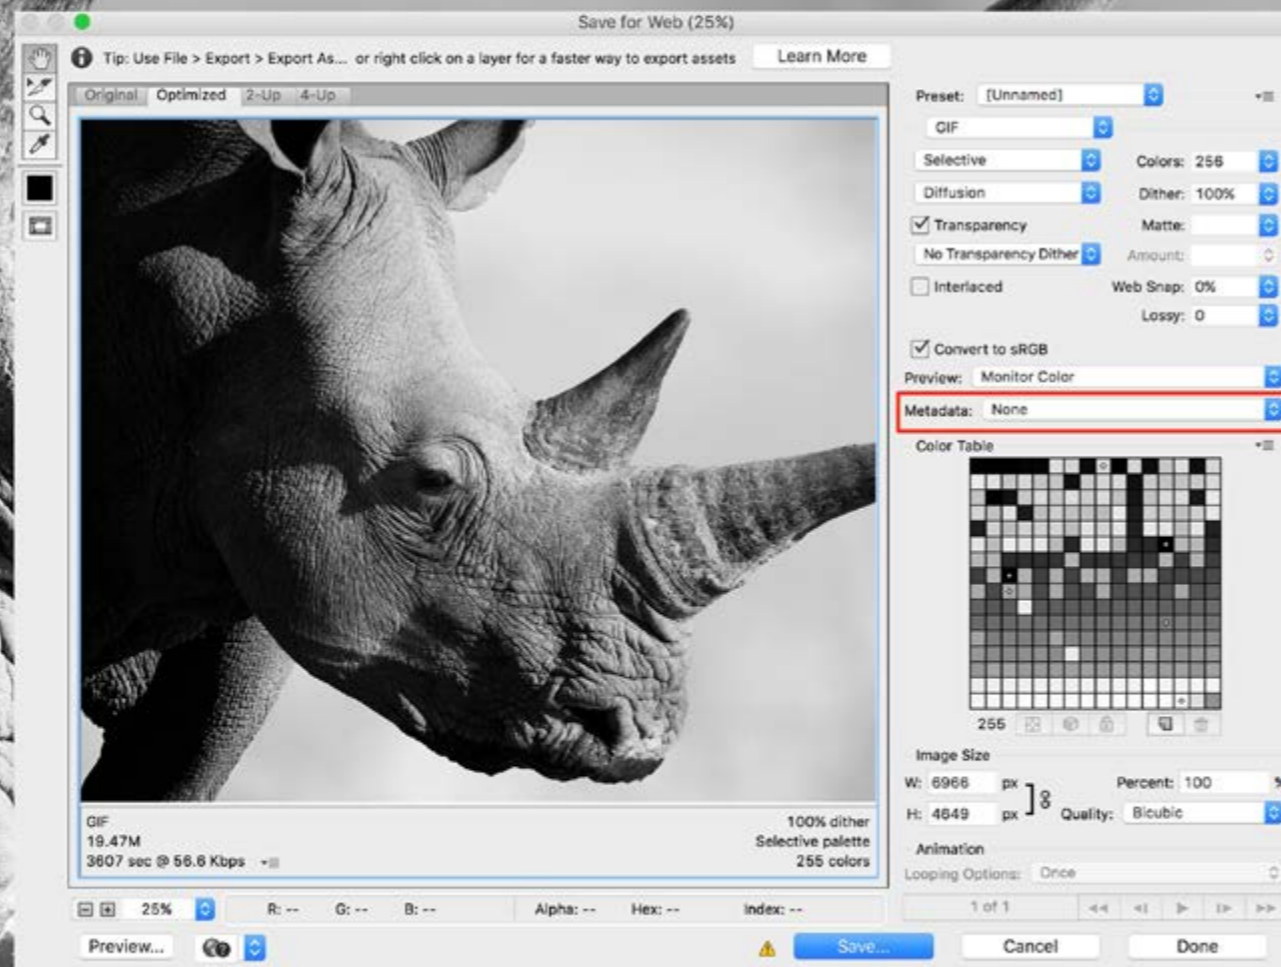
Save for Web (25%)

Tip: Use File > Export > Export As... or right click on a layer for a faster way to export assets

Learn More

Original Optimized 2-Up 4-Up

GIF
19.47M
3607 sec @ 56.6 Kbps

100% dither
Selective palette
255 colors

Preset: [Unnamed]
GIF
Selective
Colors: 256
Diffusion
Dither: 100%
Transparency
Matte:
No Transparency Dither
Amount:
Interlaced
Web Snap: 0%
Lossy: 0
Convert to sRGB
Preview: Monitor Color
Metadata: None
Color Table
255
Image Size
W: 6966 px
H: 4649 px
Percent: 100
Quality: Bicubic
Animation
Looping Options: Once
1 of 1

25%
R: --
G: --
B: --
Alpha: --
Hex: --
Index: --

Preview...
Save...
Cancel
Done